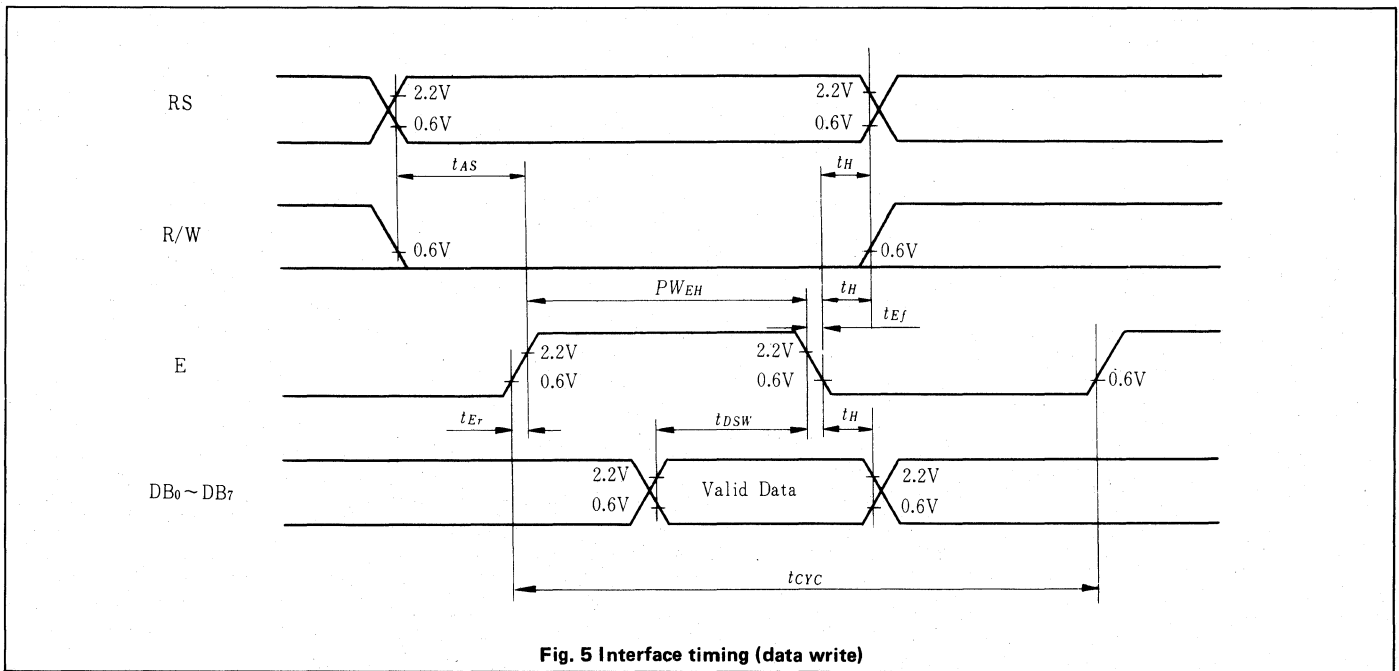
RS

2.2V
0.6V

2.2V
0.6V

$t_{AS}$

$t_H$

R/W

0.6V

0.6V

$PW_{EH}$

$t_H$

$t_{Ef}$

E

2.2V
0.6V

2.2V
0.6V

0.6V

$t_{Er}$

$t_{DSW}$

$t_H$

$DB_0 \sim DB_7$

2.2V
0.6V

Valid Data

2.2V
0.6V

$t_{CYC}$

Fig. 5 Interface timing (data write)